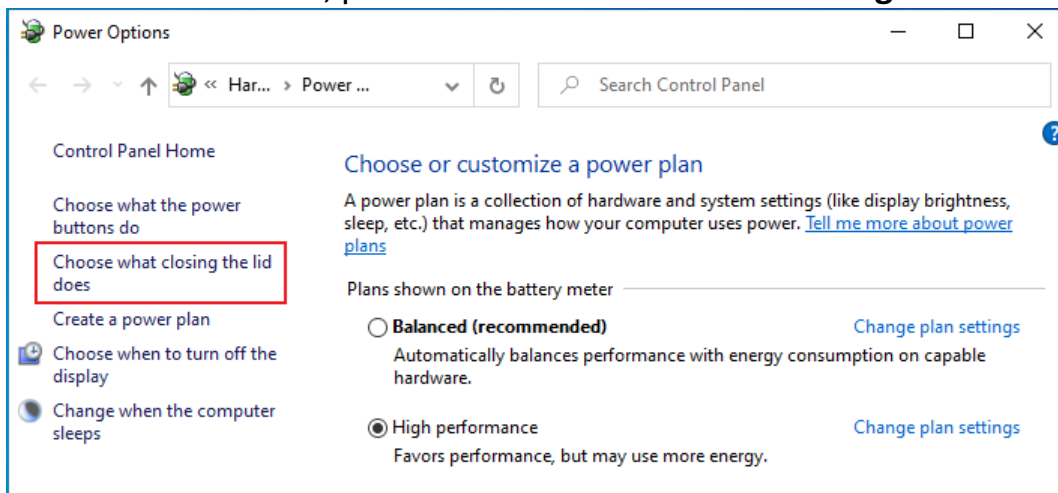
Power Options

« Har... › Power ...

Search Control Panel

Control Panel Home

Choose what the power buttons do

Choose what closing the lid does

Create a power plan

Choose when to turn off the display

Change when the computer sleeps

Choose or customize a power plan

A power plan is a collection of hardware and system settings (like display brightness, sleep, etc.) that manages how your computer uses power. Tell me more about power plans

Plans shown on the battery meter

Balanced (recommended)

Change plan settings

Automatically balances performance with energy consumption on capable hardware.

High performance

Change plan settings

Favors performance, but may use more energy.